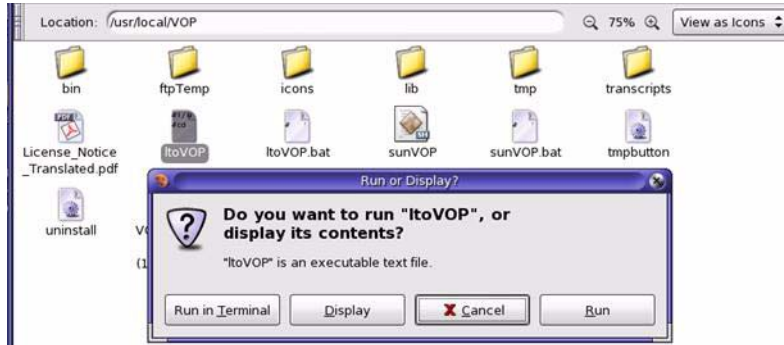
Location: /usr/local/VOP

75%

View as Icons

bin

ftpTemp

icons

lib

tmp

transcripts

License_Notice_Translated.pdf

ltoVOP

ltoVOP.bat

sunVOP

sunVOP.bat

tmpbutton

uninstall

V

(1

Run or Display?

Do you want to run "ltoVOP", or display its contents?

"ltoVOP" is an executable text file.

Run in Terminal

Display

Cancel

Run